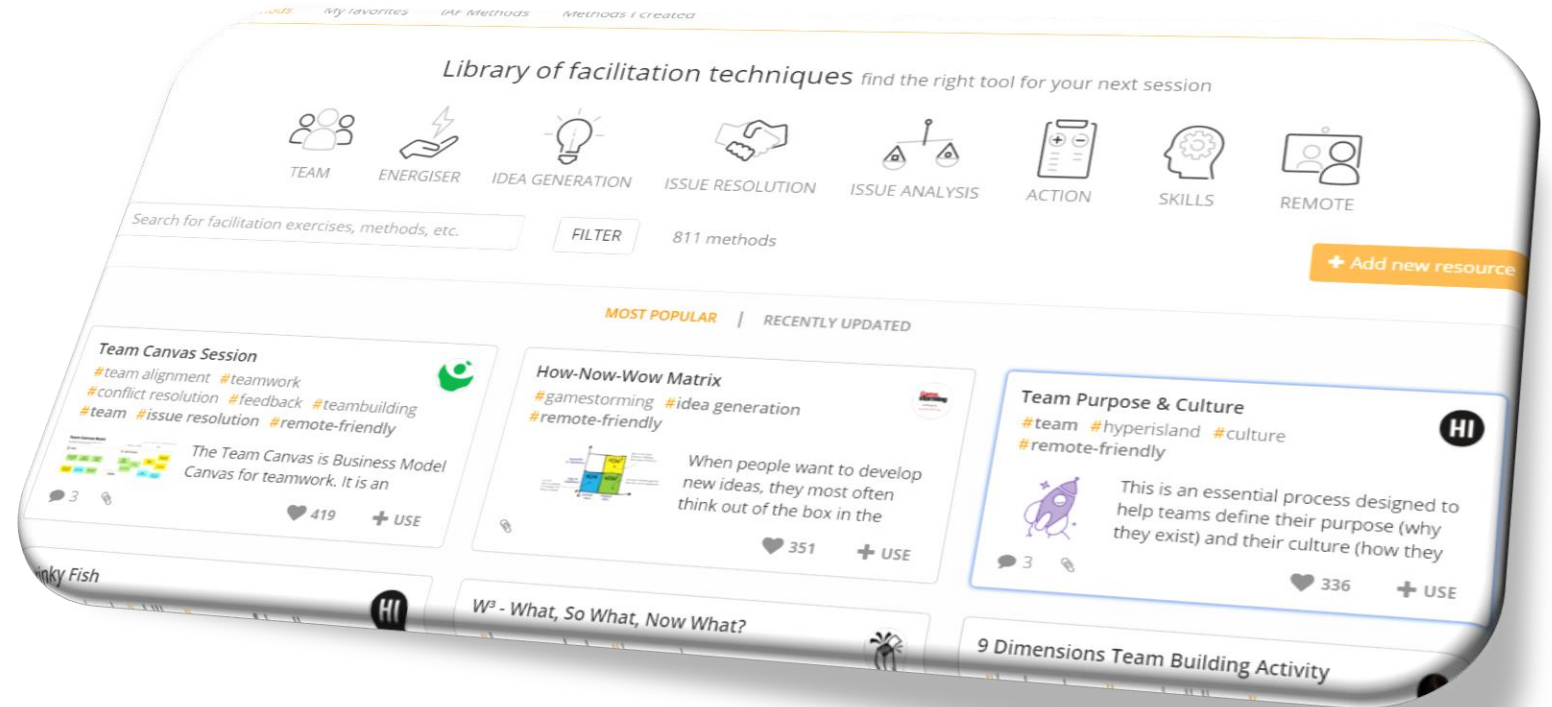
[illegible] My favorites IAF Methods Methods I created

Library of facilitation techniques find the right tool for your next session

TEAM ENERGISER IDEA GENERATION ISSUE RESOLUTION ISSUE ANALYSIS ACTION SKILLS REMOTE

Search for facilitation exercises, methods, etc.

FILTER

811 methods

+ Add new resource

MOST POPULAR | RECENTLY UPDATED

Team Canvas Session
#team alignment #teamwork #conflict resolution #feedback #teambuilding #team #issue resolution #remote-friendly
The Team Canvas is Business Model Canvas for teamwork. It is an
3
419 + USE

How-Now-Wow Matrix
#gamestorming #idea generation #remote-friendly
When people want to develop new ideas, they most often think out of the box in the
351 + USE

Team Purpose & Culture
#team #hyperisland #culture #remote-friendly
HI
This is an essential process designed to help teams define their purpose (why they exist) and their culture (how they
3
336 + USE

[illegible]inky Fish
HI

W³ - What, So What, Now What?

9 Dimensions Team Building Activity